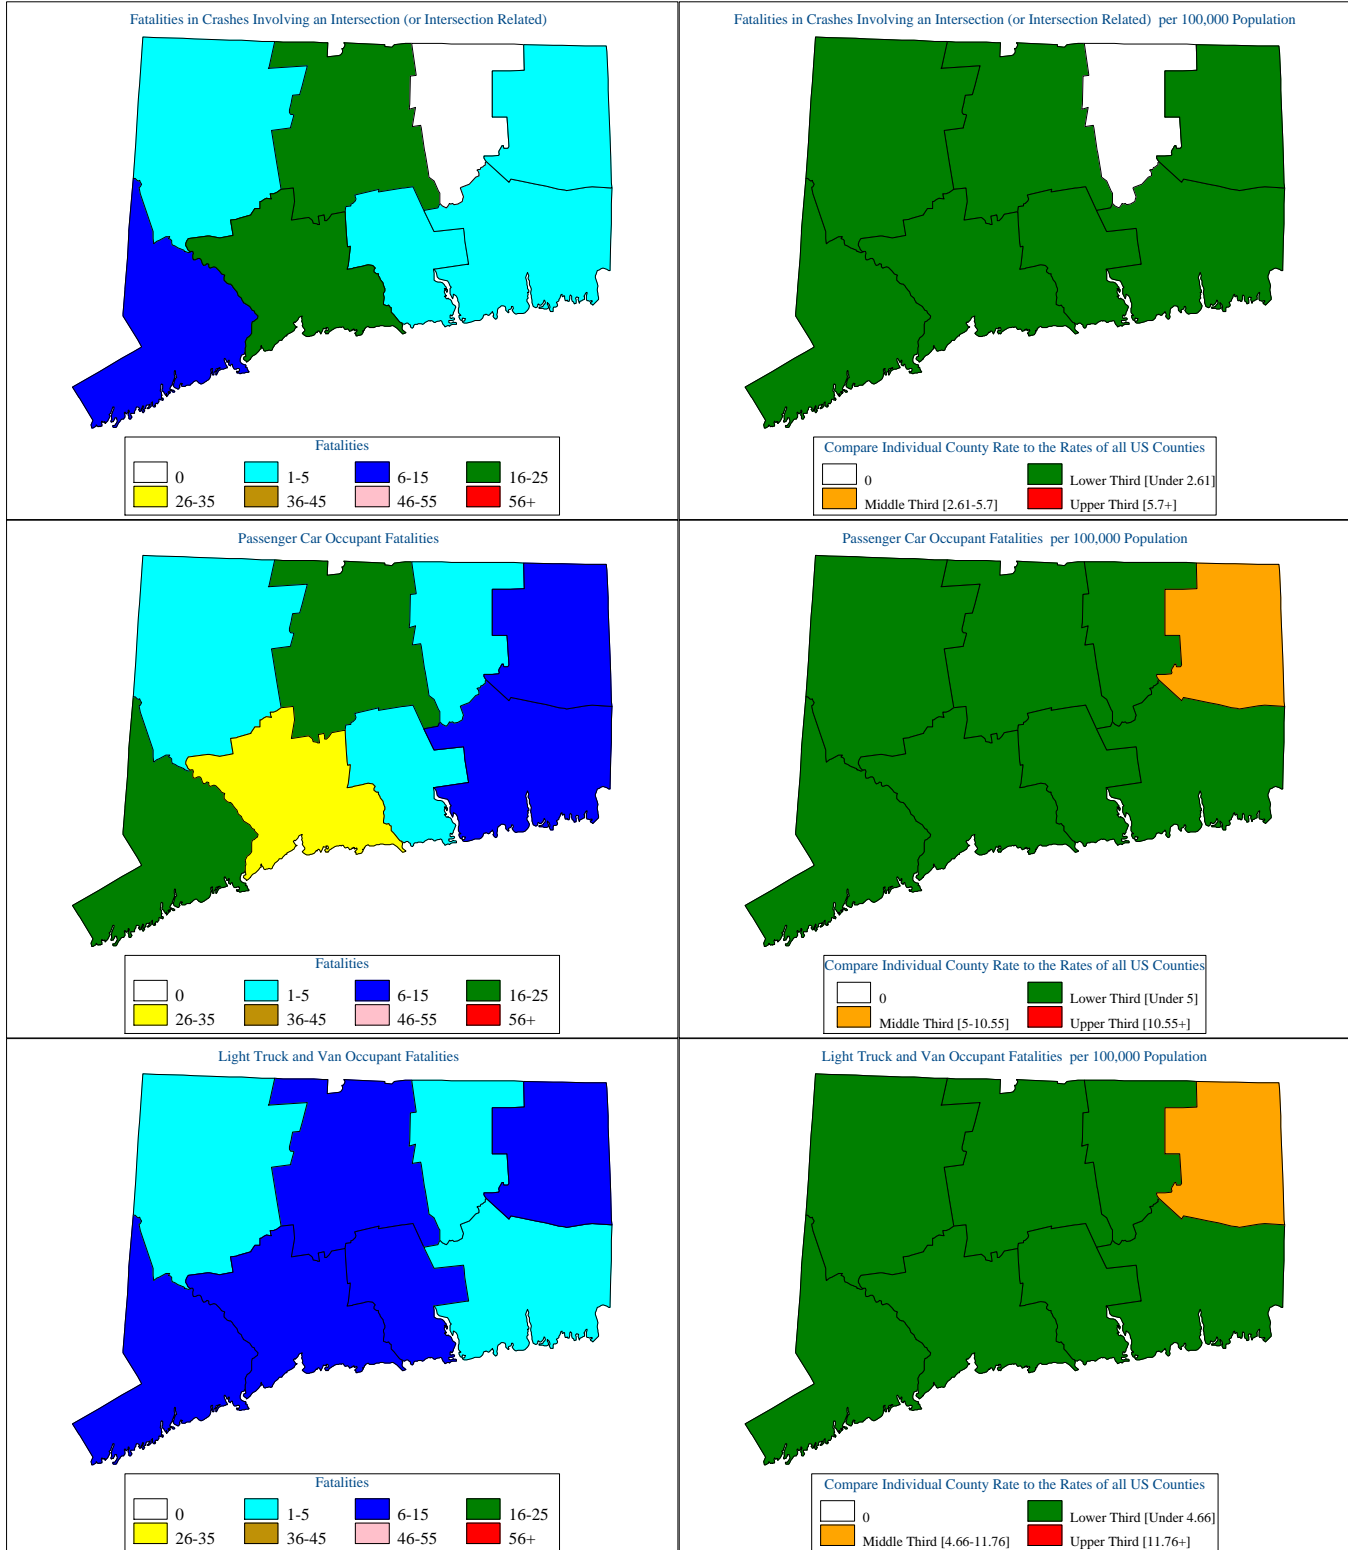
Fatalities in Crashes Involving an Intersection (or Intersection Related)

Fatalities
0
1-5
6-15
16-25
26-35
36-45
46-55
56+

Fatalities in Crashes Involving an Intersection (or Intersection Related) per 100,000 Population

Compare Individual County Rate to the Rates of all US Counties
0
Lower Third [Under 2.61]
Middle Third [2.61-5.7]
Upper Third [5.7+]

Passenger Car Occupant Fatalities

Fatalities
0
1-5
6-15
16-25
26-35
36-45
46-55
56+

Passenger Car Occupant Fatalities per 100,000 Population

Compare Individual County Rate to the Rates of all US Counties
0
Lower Third [Under 5]
Middle Third [5-10.55]
Upper Third [10.55+]

Light Truck and Van Occupant Fatalities

Fatalities
0
1-5
6-15
16-25
26-35
36-45
46-55
56+

Light Truck and Van Occupant Fatalities per 100,000 Population

Compare Individual County Rate to the Rates of all US Counties
0
Lower Third [Under 4.66]
Middle Third [4.66-11.76]
Upper Third [11.76+]